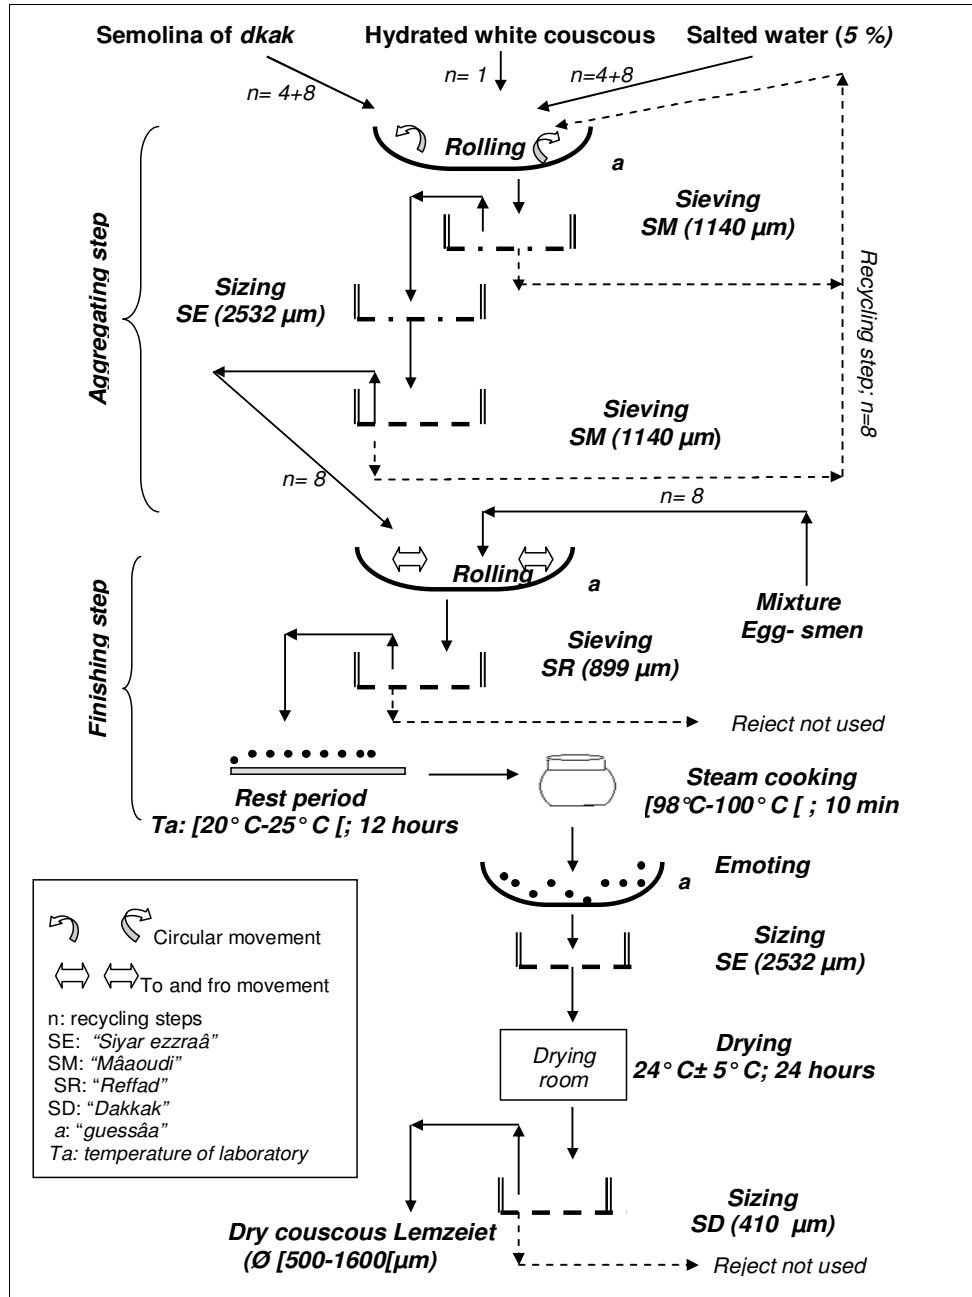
Semolina of *dkak*

Hydrated white couscous

Salted water (*5 %*)

n= 4+8

n= 1

n=4+8

Rolling

a

Sieving
SM (1140 µm)

Sizing
SE (2532 µm)

Recycling step: n=8

Aggregating step

Sieving
SM (1140 µm)

n= 8

n= 8

Rolling

a

Finishing step

Mixture
Egg- smen

Sieving
SR (899 µm)

Reject not used

Rest period
Ta: [20° C-25° C [; 12 hours

Steam cooking
[98°C-100° C [ ; 10 min

Emoting

a

Sizing
SE (2532 µm)

Circular movement

To and fro movement

n: recycling steps
SE: "Siyar ezzraâ"
SM: "Mâaoudi"
SR: "Reffad"
SD: "Dakkak"
a: "guessâa"
Ta: temperature of laboratory

Drying room

Drying
24° C± 5° C; 24 hours

Sizing
SD (410 µm)

Dry couscous Lemzeiet
(Ø [500-1600[µm)

Reject not used